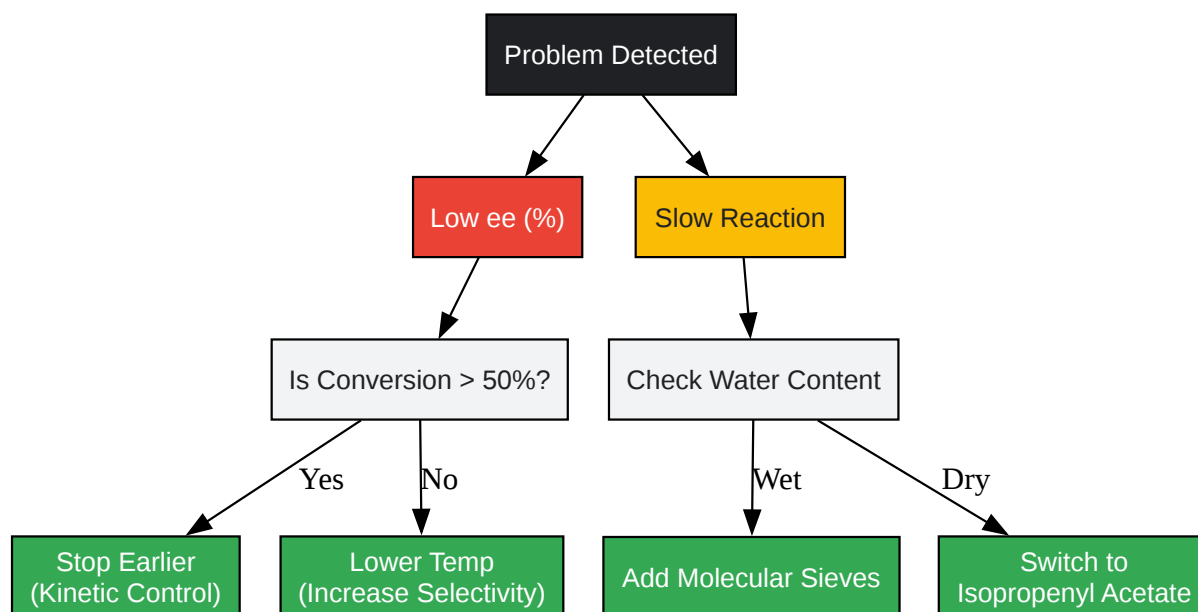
Problem Detected

Low ee (%)

Slow Reaction

Is Conversion > 50%?

Check Water Content

Yes

No

Wet

Dry

Stop Earlier
(Kinetic Control)

Lower Temp
(Increase Selectivity)

Add Molecular Sieves

Switch to
Isopropenyl Acetate